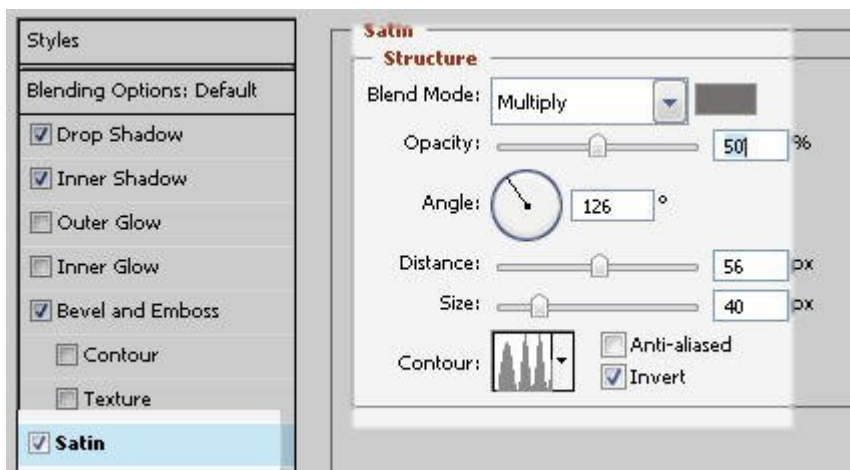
Styles

Blending Options: Default

Drop Shadow

Inner Shadow

Outer Glow

Inner Glow

Bevel and Emboss

Contour

Texture

Satin

Satin

Structure

Blend Mode: Multiply

Opacity: 50 %

Angle: 126 °

Distance: 56 px

Size: 40 px

Contour:

Anti-aliased

Invert